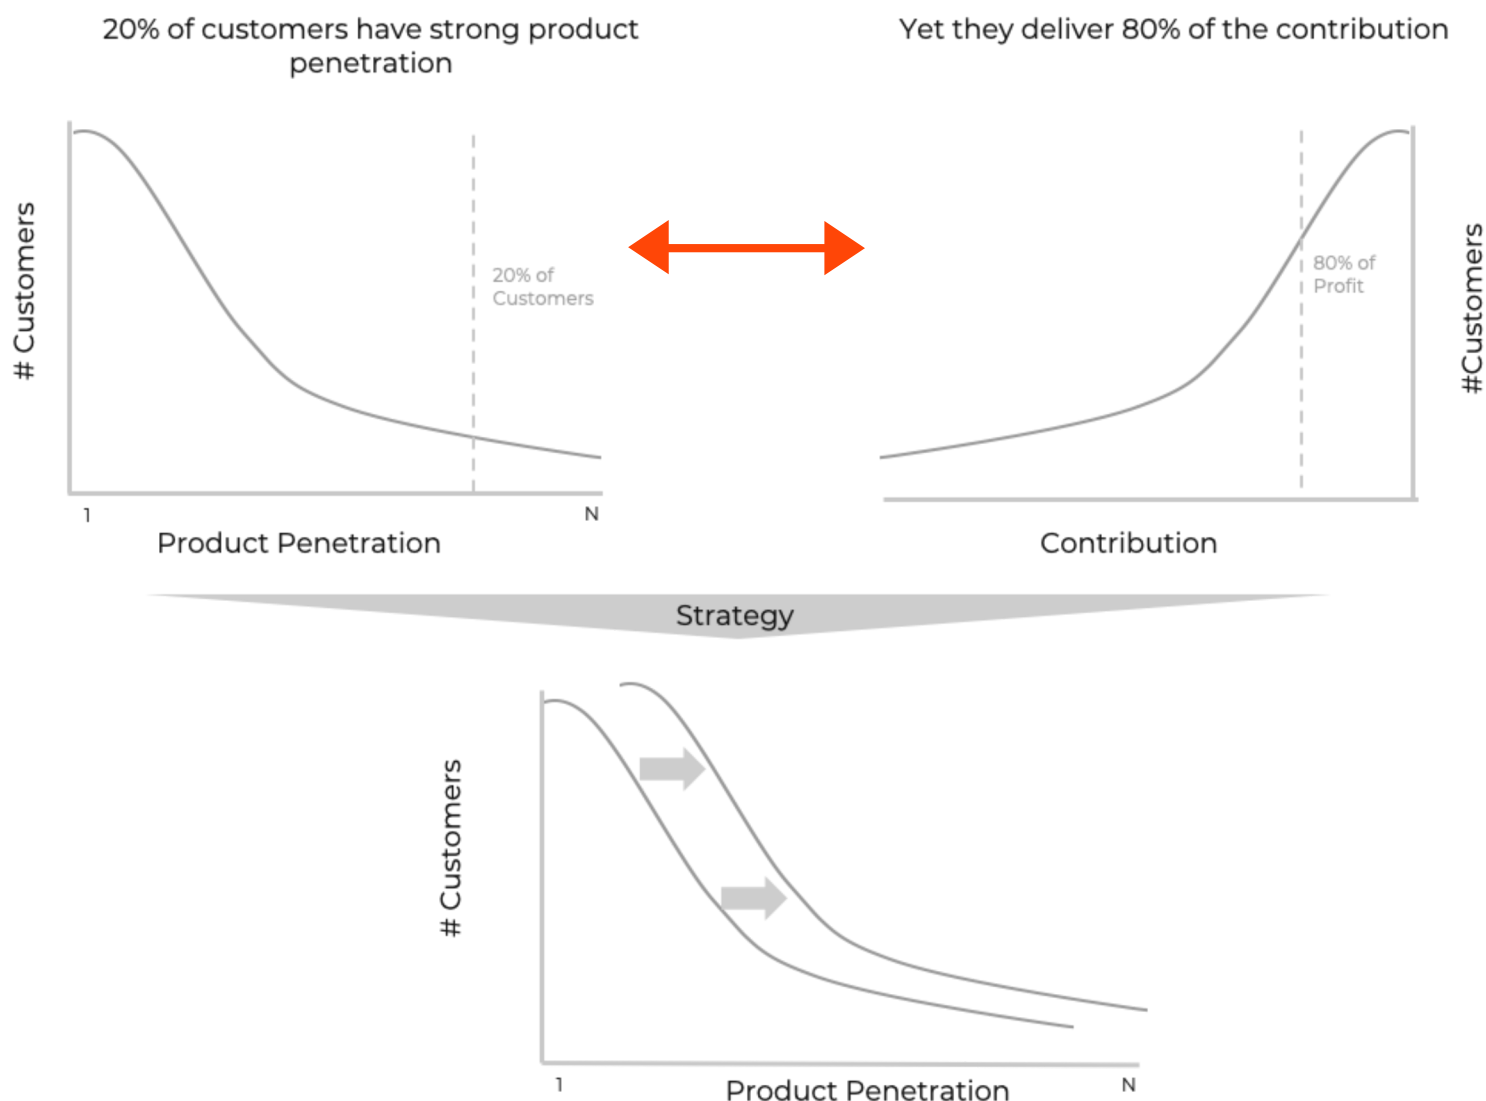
20% of customers have strong product penetration

Yet they deliver 80% of the contribution

# Customers

20% of Customers

1

N

Product Penetration

80% of Profit

#Customers

Contribution

Strategy

# Customers

1

Product Penetration

N